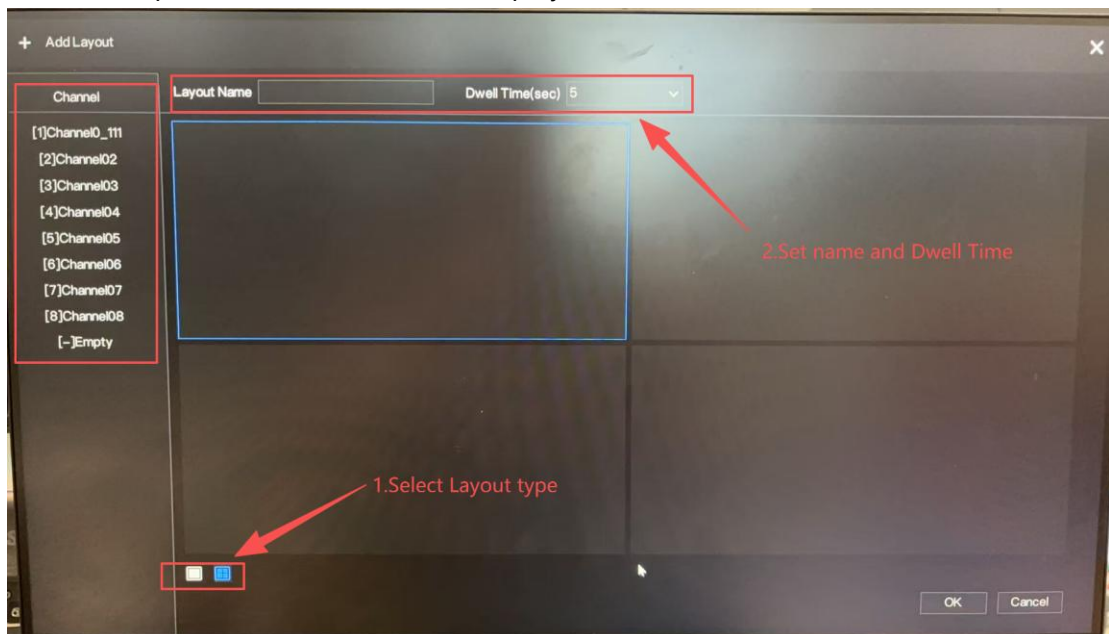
+ Add Layout

Channel

[1]Channel0_111
[2]Channel02
[3]Channel03
[4]Channel04
[5]Channel05
[6]Channel06
[7]Channel07
[8]Channel08
[-]Empty

Layout Name

Dwell Time(sec) 5

2.Set name and Dwell Time

1.Select Layout type

OK

Cancel